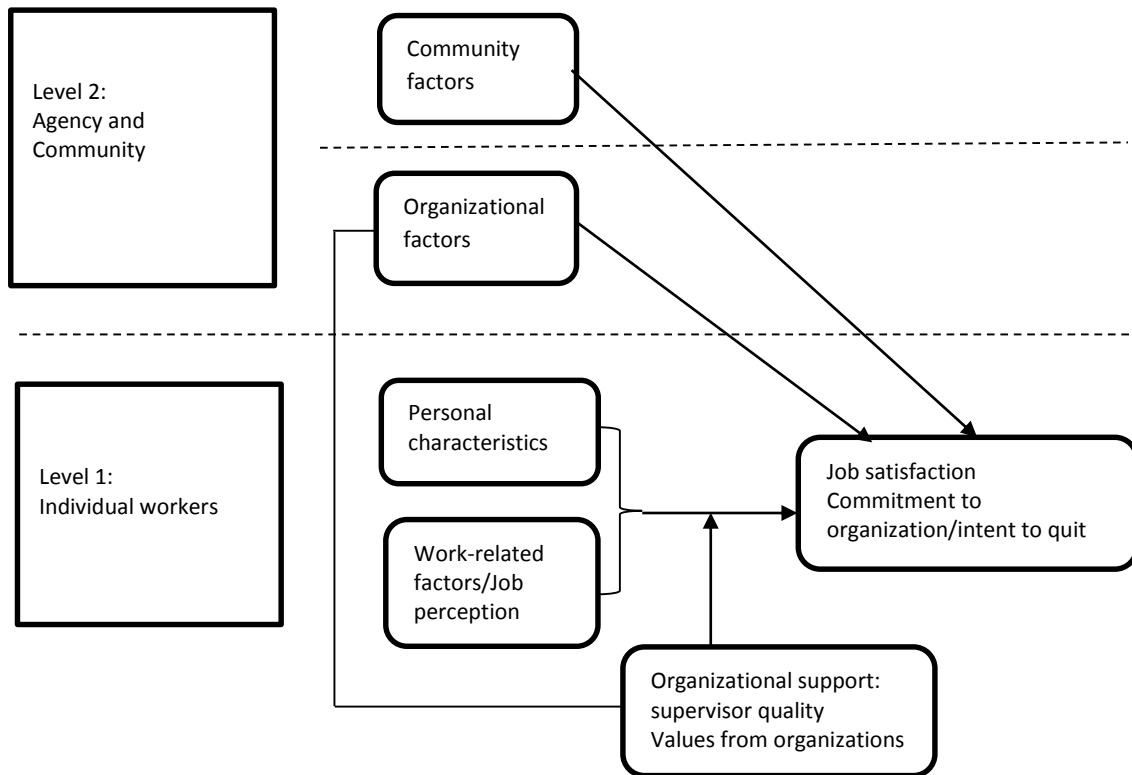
Level 2:
Agency and Community

Community factors

Organizational factors

Level 1:
Individual workers

Personal characteristics

Work-related factors/Job perception

Job satisfaction
Commitment to organization/intent to quit

Organizational support:
supervisor quality
Values from organizations